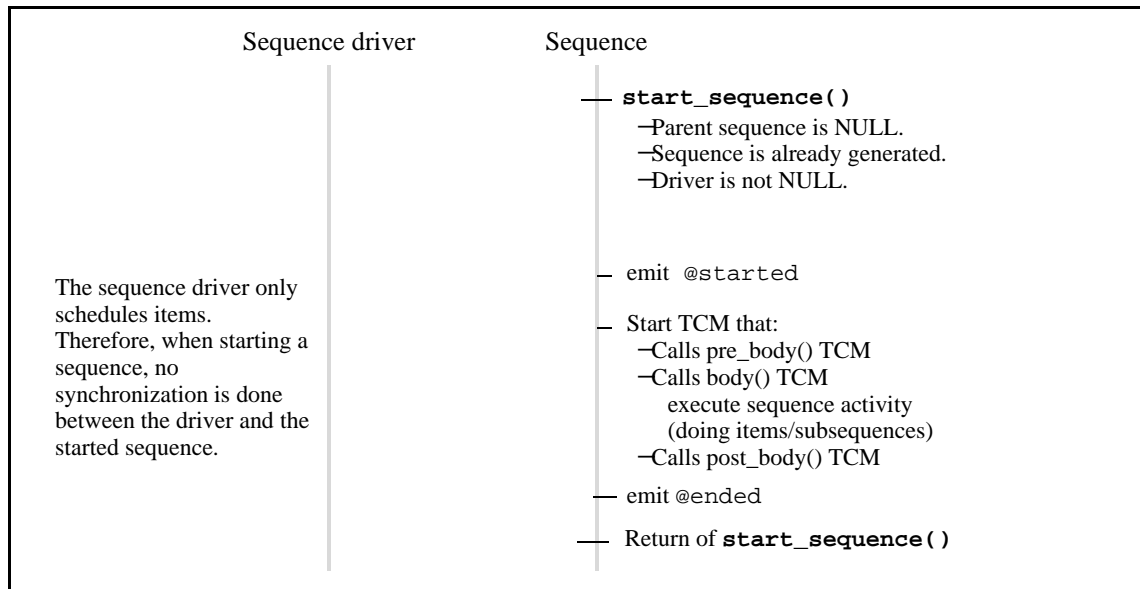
Sequence driver

Sequence

start_sequence()

–Parent sequence is NULL.
–Sequence is already generated.
–Driver is not NULL.

The sequence driver only schedules items. Therefore, when starting a sequence, no synchronization is done between the driver and the started sequence.

emit @started

Start TCM that:
–Calls pre_body() TCM
–Calls body() TCM
execute sequence activity (doing items/subsequences)
–Calls post_body() TCM

emit @ended

Return of start_sequence()